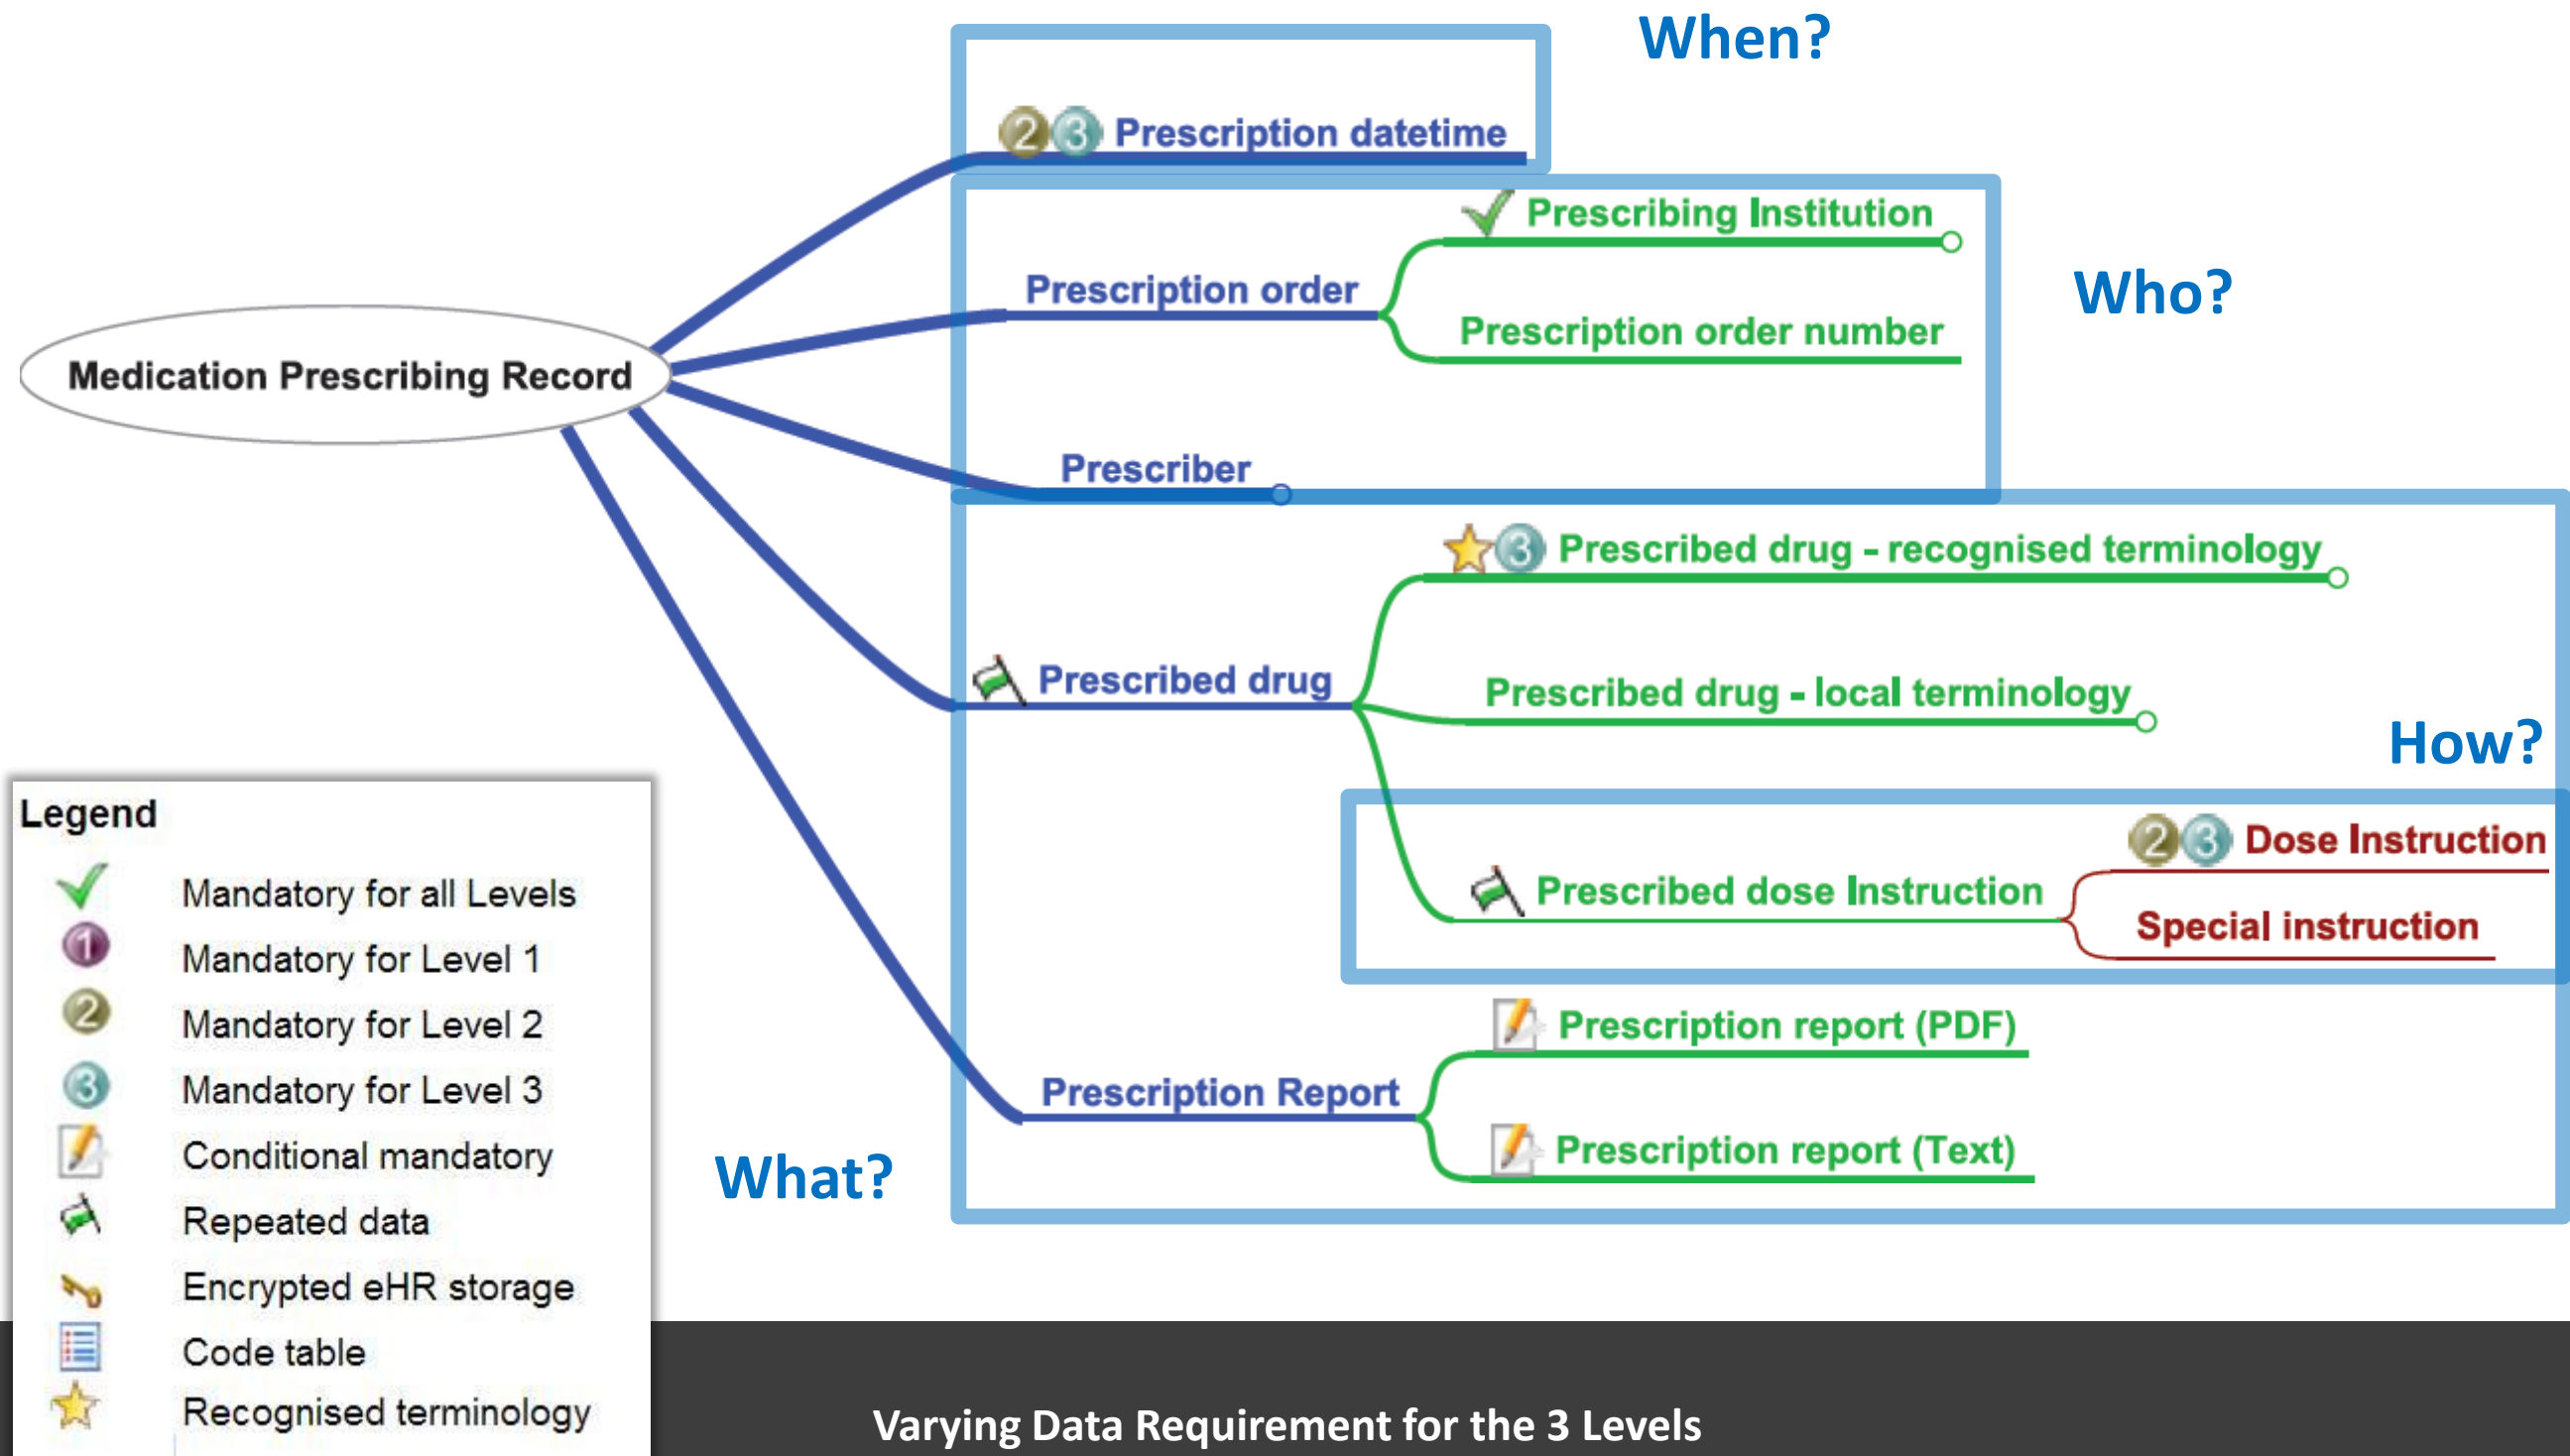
When?

Prescription datetime

Prescribing Institution

Prescription order

Prescription order number

Who?

Medication Prescribing Record

Prescriber

Prescribed drug - recognised terminology

Prescribed drug

Prescribed drug - local terminology

How?

Dose Instruction

Prescribed dose Instruction

Special instruction

Prescription report (PDF)

Prescription Report

Prescription report (Text)

What?

Legend

Mandatory for all Levels

Mandatory for Level 1

Mandatory for Level 2

Mandatory for Level 3

Conditional mandatory

Repeated data

Encrypted eHR storage

Code table

Recognised terminology

Varying Data Requirement for the 3 Levels